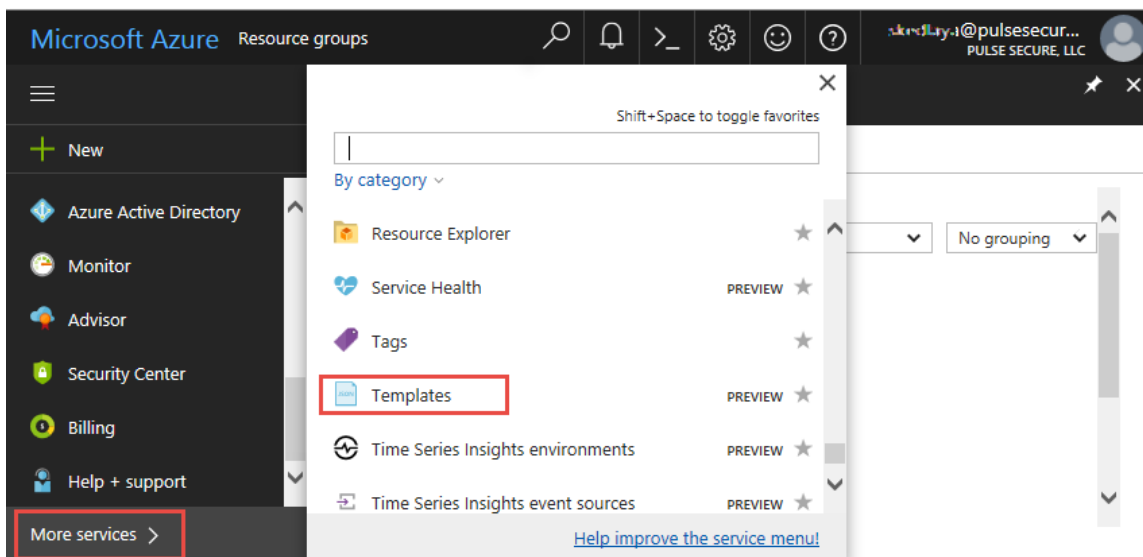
Microsoft Azure Resource groups

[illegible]@pulsesecur...
PULSE SECURE, LLC

+ New

Azure Active Directory

Monitor

Advisor

Security Center

Billing

Help + support

More services >

Shift+Space to toggle favorites

By category

Resource Explorer

Service Health PREVIEW

Tags

Templates PREVIEW

Time Series Insights environments PREVIEW

Time Series Insights event sources PREVIEW

Help improve the service menu!

No grouping